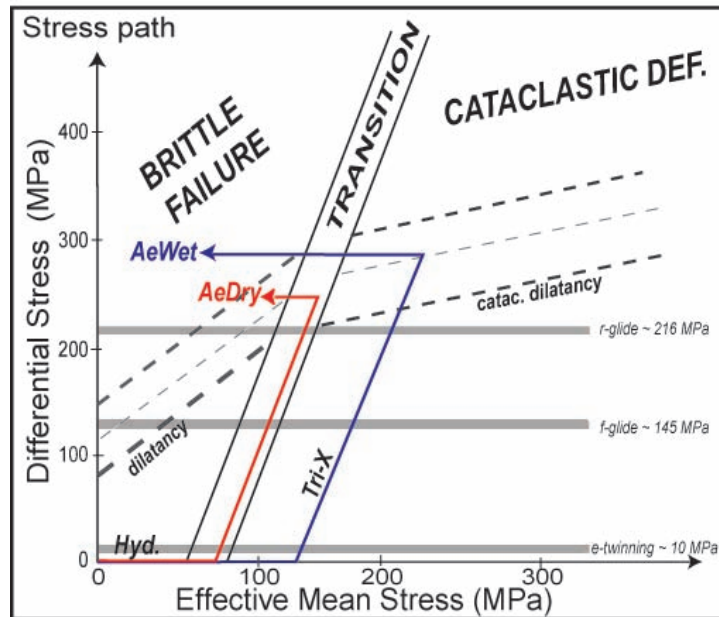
Stress path

BRITTLE FAILURE

TRANSITION

CATACLASTIC DEF.

AeWet

AeDry

catac. dilatancy

dilatancy

Tri-X

Hyd.

r-glide ~ 216 MPa

f-glide ~ 145 MPa

e-twinning ~ 10 MPa

Differential Stress (MPa)

400

300

200

100

0

0

100

200

300

Effective Mean Stress (MPa)